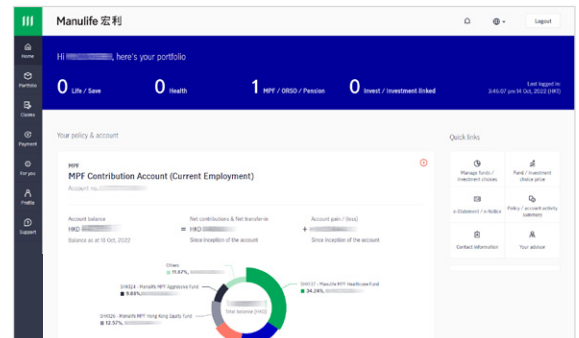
Manulife 宏利

Logout

Home

Portfolio

Claims

Payment

For you

Profile

Support

Hi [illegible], here's your portfolio

0 Life / Save

0 Health

1 MPF / ORSO / Pension

0 Invest / Investment linked

Last logged in 3:46:07 pm 14 Oct, 2022 (HKT)

Your policy & account

MPF

MPF Contribution Account (Current Employment)

Account no. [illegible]

Account balance

HKD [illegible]

Balance as at 13 Oct, 2022

=

Net contributions & Net transfer-in

HKD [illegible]

Since inception of the account

+

Account gain / (loss)

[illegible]

Since inception of the account

Others

11.67%

SHK124 - Manulife MPF Aggressive Fund

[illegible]

SHK126 - Manulife MPF Hong Kong Equity Fund

12.57%

Total balance (HKD)

SHK137 - Manulife MPF Healthcare Fund

34.24%

Quick links

Manage funds / investment choices

Fund / investment choice price

e-Statement / e-Notice

Policy / account activity statement

Contact information

Your advisor